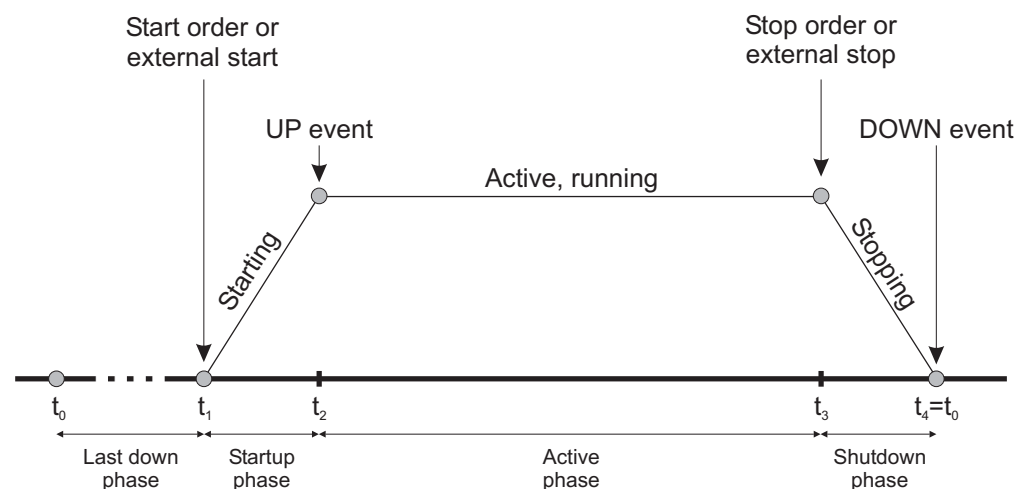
Start order or external start

Stop order or external stop

UP event

DOWN event

Active, running

Starting

Stopping

$t_0$

$t_1$

$t_2$

$t_3$

$t_4=t_0$

Last down phase

Startup phase

Active phase

Shutdown phase